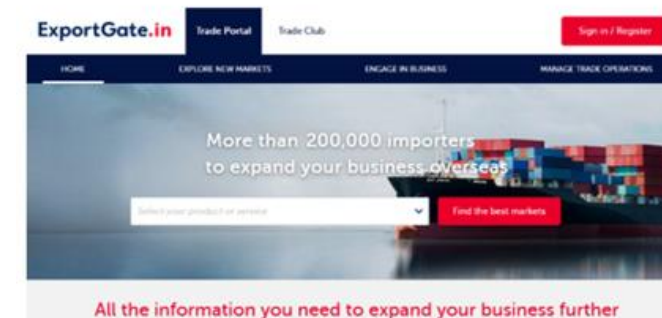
ExportGate.in Trade Portal Trade Club Sign in / Register

HOME EXPLORE NEW MARKETS ENGAGE IN BUSINESS MANAGE TRADE OPERATIONS

More than 200,000 importers to expand your business overseas

Select your product or service

Find the best markets

All the information you need to expand your business further